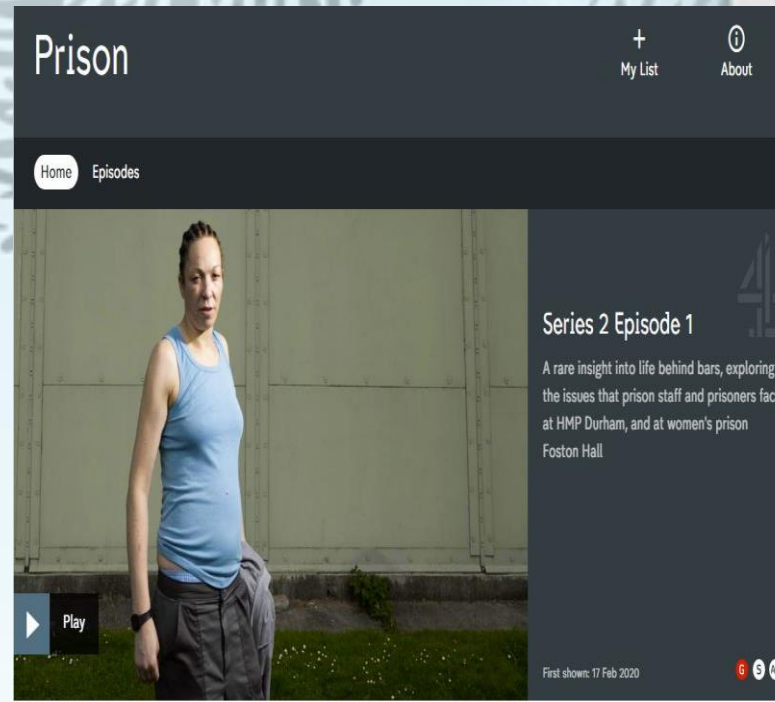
Prison

+
My List

About

Home Episodes

Play

Series 2 Episode 1

A rare insight into life behind bars, exploring the issues that prison staff and prisoners fac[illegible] at HMP Durham, and at women's prison Foston Hall

First shown: 17 Feb 2020

G S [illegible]